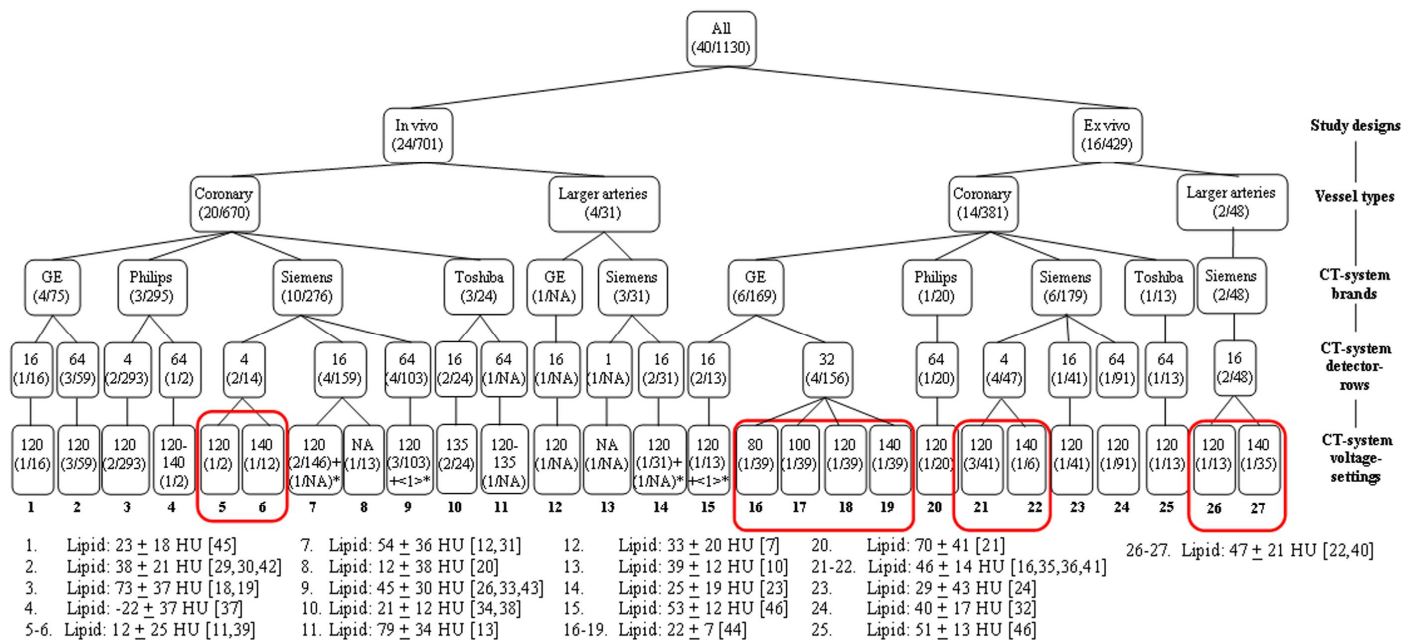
All (40/1130)

In vivo (24/701)

Ex vivo (16/429)

Study designs

Coronary (20/670)

Larger arteries (4/31)

Coronary (14/381)

Larger arteries (2/48)

Vessel types

GE (4/75)

Philips (3/295)

Siemens (10/276)

Toshiba (3/24)

GE (1/NA)

Siemens (3/31)

GE (6/169)

Philips (1/20)

Siemens (6/179)

Toshiba (1/13)

Siemens (2/48)

CT-system brands

16 (1/16)

64 (3/59)

4 (2/293)

64 (1/2)

4 (2/14)

16 (4/159)

64 (4/103)

16 (2/24)

64 (1/NA)

16 (1/NA)

1 (1/NA)

16 (2/31)

16 (2/13)

32 (4/156)

64 (1/20)

4 (4/47)

16 (1/41)

64 (1/91)

64 (1/13)

16 (2/48)

CT-system detector-rows

120 (1/16)

120 (3/59)

120 (2/293)

120-140 (1/2)

120 (1/2)

140 (1/12)

120 (2/146)+ (1/NA)*

NA (1/13)

120 (3/103) +<1>*

135 (2/24)

120-135 (1/NA)

120 (1/NA)

NA (1/NA)

120 (1/31)+ (1/NA)*

120 (1/13) +<1>*

80 (1/39)

100 (1/39)

120 (1/39)

140 (1/39)

120 (1/20)

120 (3/41)

140 (1/6)

120 (1/41)

120 (1/91)

120 (1/13)

120 (1/13)

140 (1/35)

CT-system voltage-settings

1 2 3 4 5 6 7 8 9 10 11 12 13 14 15 16 17 18 19 20 21 22 23 24 25 26 27

1. Lipid: 23 $\pm$ 18 HU [45]
2. Lipid: 38 $\pm$ 21 HU [29,30,42]
3. Lipid: 73 $\pm$ 37 HU [18,19]
4. Lipid: -22 $\pm$ 37 HU [37]
5-6. Lipid: 12 $\pm$ 25 HU [11,39]

7. Lipid: 54 $\pm$ 36 HU [12,31]
8. Lipid: 12 $\pm$ 38 HU [20]
9. Lipid: 45 $\pm$ 30 HU [26,33,43]
10. Lipid: 21 $\pm$ 12 HU [34,38]
11. Lipid: 79 $\pm$ 34 HU [13]

12. Lipid: 33 $\pm$ 20 HU [7]
13. Lipid: 39 $\pm$ 12 HU [10]
14. Lipid: 25 $\pm$ 19 HU [23]
15. Lipid: 53 $\pm$ 12 HU [46]
16-19. Lipid: 22 $\pm$ 7 [44]

20. Lipid: 70 $\pm$ 41 [21]
21-22. Lipid: 46 $\pm$ 14 HU [16,35,36,41]
23. Lipid: 29 $\pm$ 43 HU [24]
24. Lipid: 40 $\pm$ 17 HU [32]
25. Lipid: 51 $\pm$ 13 HU [46]

26-27. Lipid: 47 $\pm$ 21 HU [22,40]